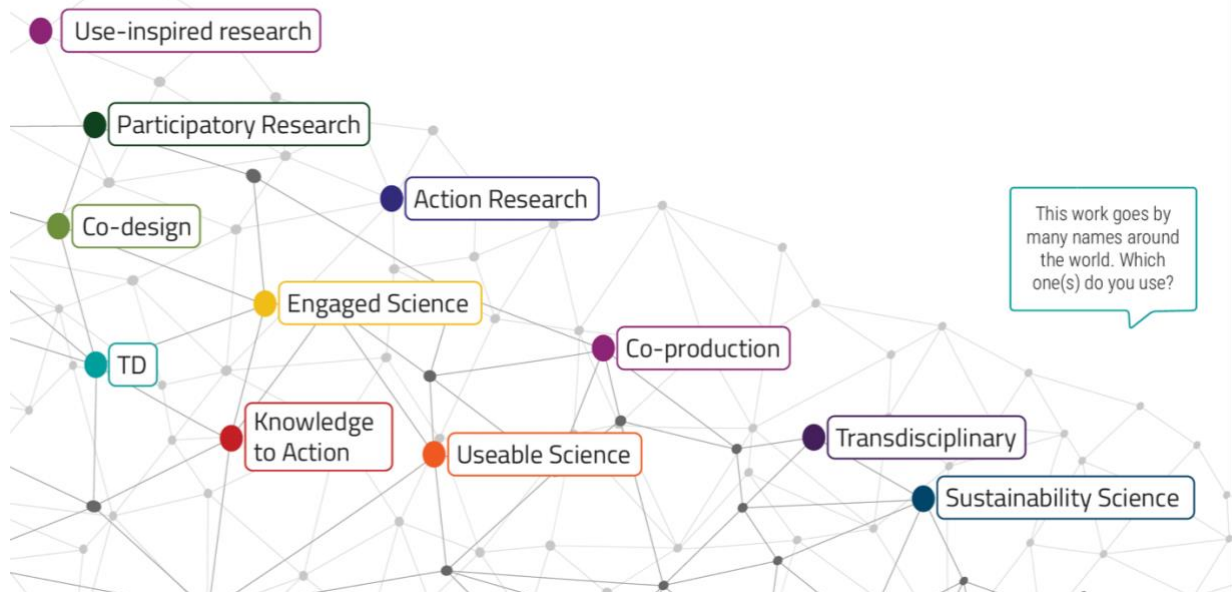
Use-inspired research

Participatory Research

Action Research

Co-design

Engaged Science

Co-production

TD

Knowledge to Action

Useable Science

Transdisciplinary

Sustainability Science

This work goes by many names around the world. Which one(s) do you use?